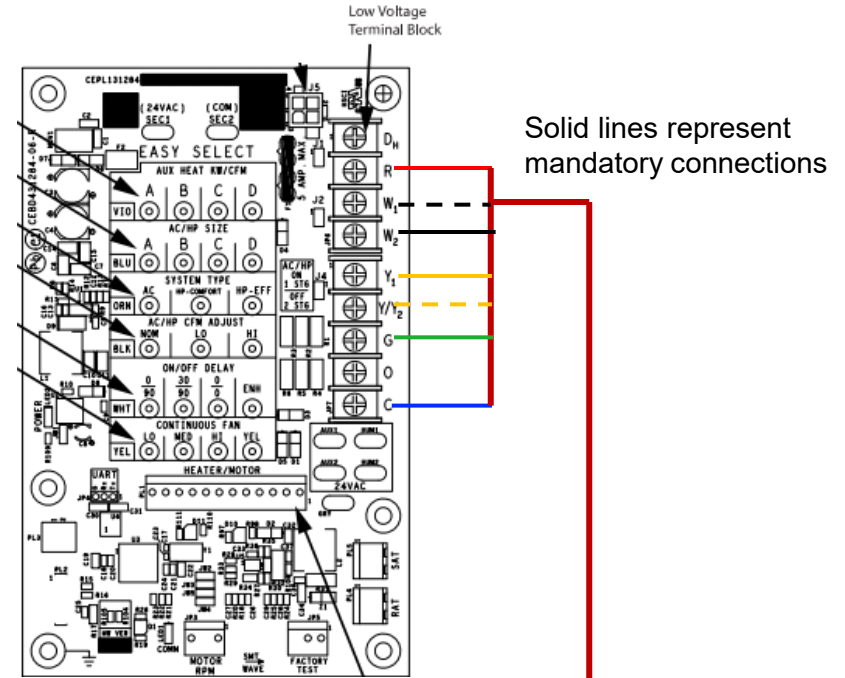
Low Voltage
Terminal Block

Solid lines represent mandatory connections

CEPL131284

(24VAC) SEC1
(COM) SEC2

EASY SELECT

5 AMP MAX

AUX HEAT KW/CFM
VIO A B C D

AC/HP SIZE
BLU A B C D

SYSTEM TYPE
ORN AC HP-COMFORT HP-EFF

AC/HP CFM ADJUST
BLK NOM LO HI

ON/OFF DELAY
WHT 0 90 30 90 0 0 ENH

CONTINUOUS FAN
YEL LO MED HI YEL

AC/HP ON 1 STG OFF 2 STG

$D_H$
R
$W_1$
$W_2$
$Y_1$
$Y/Y_2$
G
O
C

24VAC

HEATER/MOTOR

POWER

UART

SAT
RAT

MOTOR RPM
SMT WAVE
FACTORY TEST
COMM